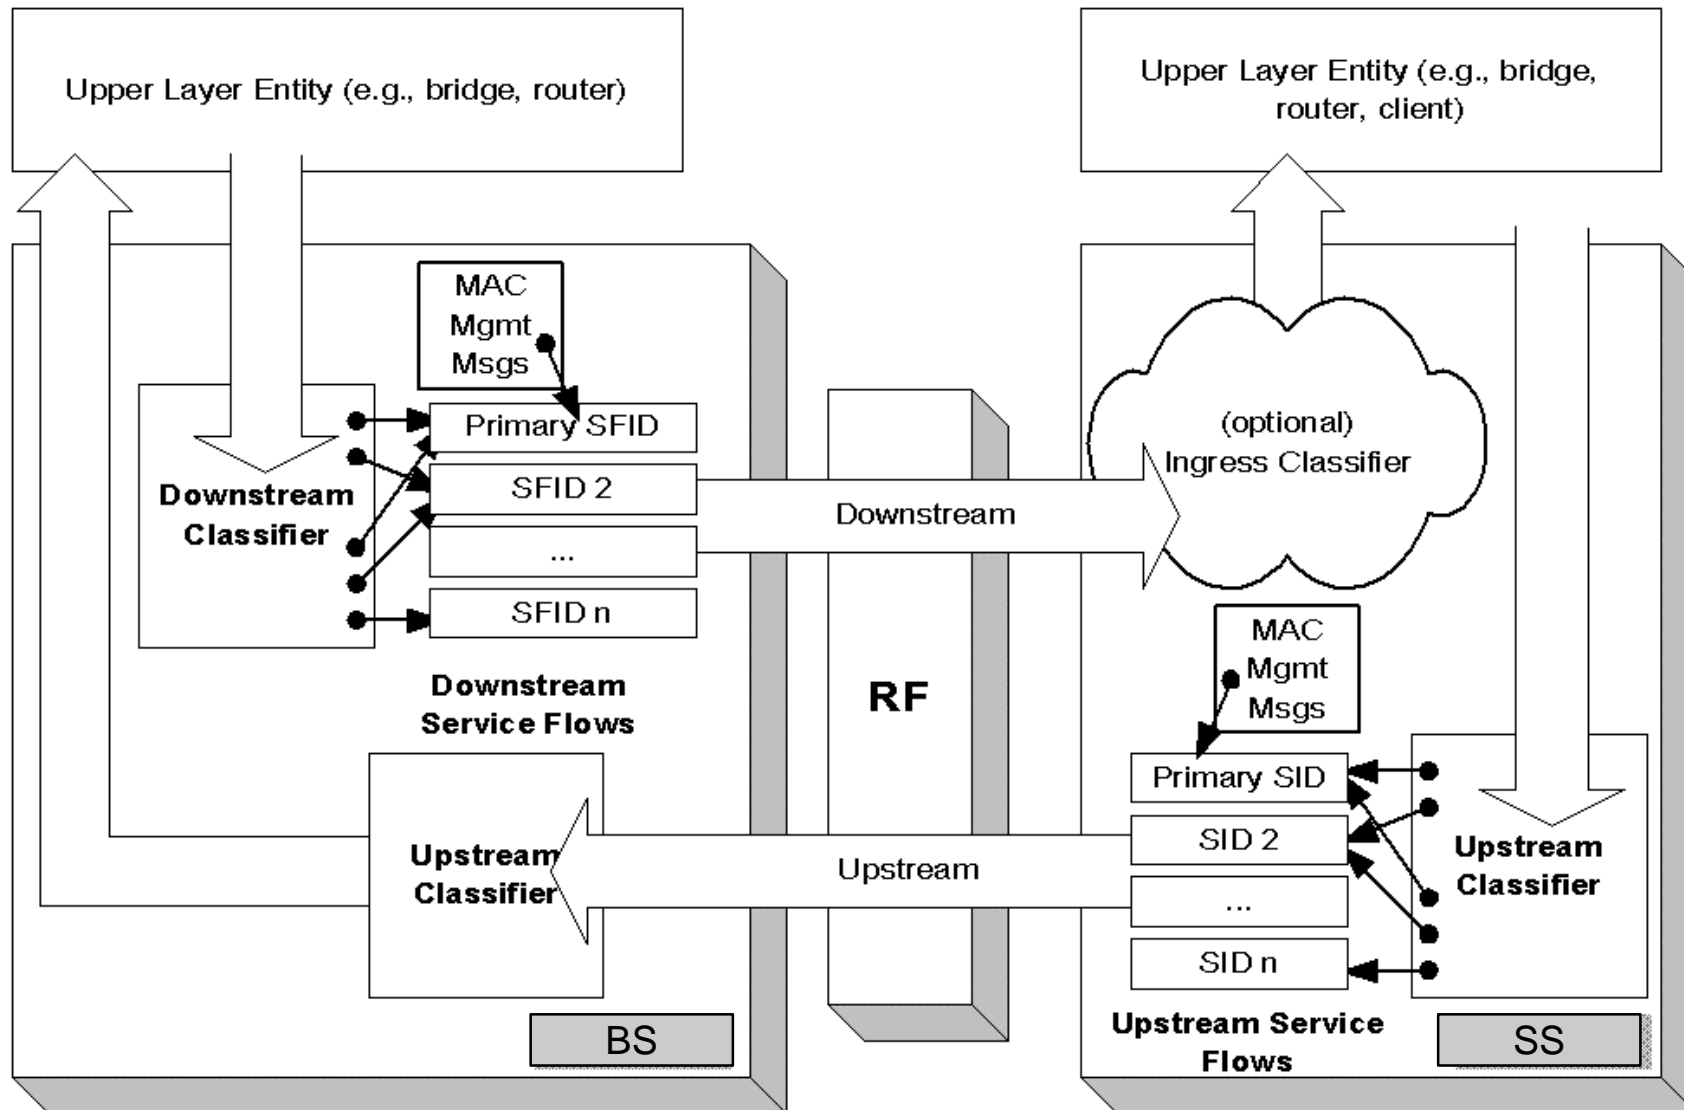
Upper Layer Entity (e.g., bridge, router)

Upper Layer Entity (e.g., bridge, router, client)

MAC Mgmt Msgs

Primary SFID

SFID 2

...

SFID n

Downstream Classifier

Downstream Service Flows

(optional) Ingress Classifier

Downstream

RF

MAC Mgmt Msgs

Primary SID

SID 2

...

SID n

Upstream Classifier

Upstream

Upstream Classifier

Upstream Service Flows

BS

SS